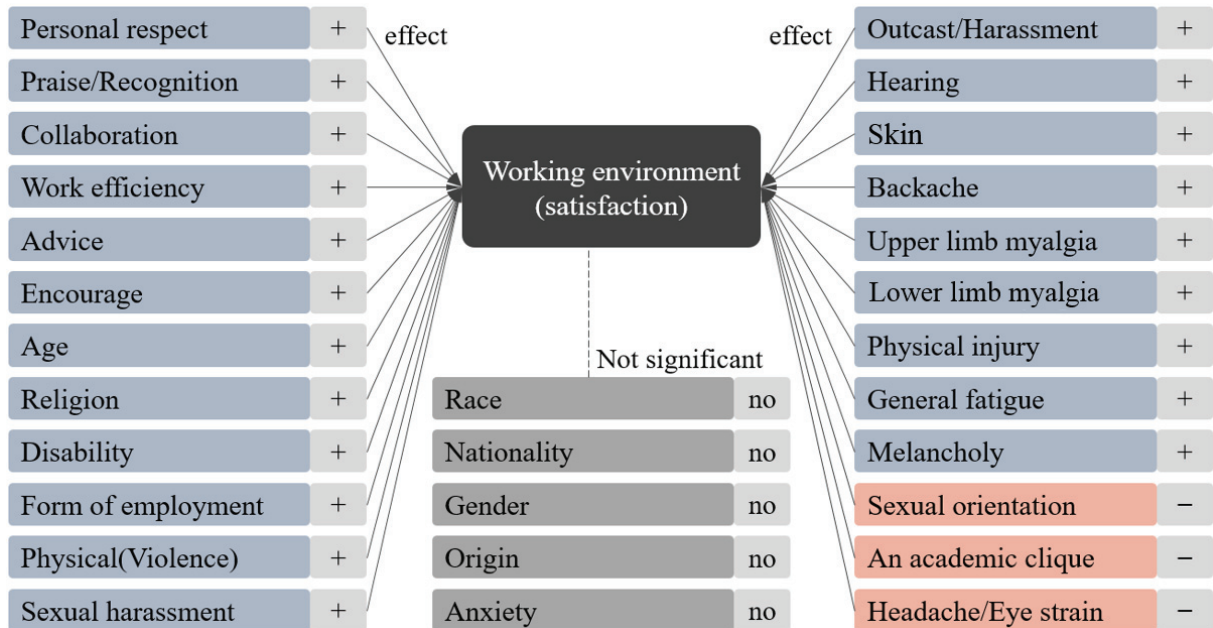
| Personal respect | + |
|---|---|
| Praise/Recognition | + |
| Collaboration | + |
| Work efficiency | + |
| Advice | + |
| Encourage | + |
| Age | + |
| Religion | + |
| Disability | + |
| Form of employment | + |
| Physical(Violence) | + |
| Sexual harassment | + |

effect

Working environment (satisfaction)

effect

| Outcast/Harassment | + |
|---|---|
| Hearing | + |
| Skin | + |
| Backache | + |
| Upper limb myalgia | + |
| Lower limb myalgia | + |
| Physical injury | + |
| General fatigue | + |
| Melancholy | + |
| Sexual orientation | − |
| An academic clique | − |
| Headache/Eye strain | − |

Not significant

| Race | no |
|---|---|
| Nationality | no |
| Gender | no |
| Origin | no |
| Anxiety | no |